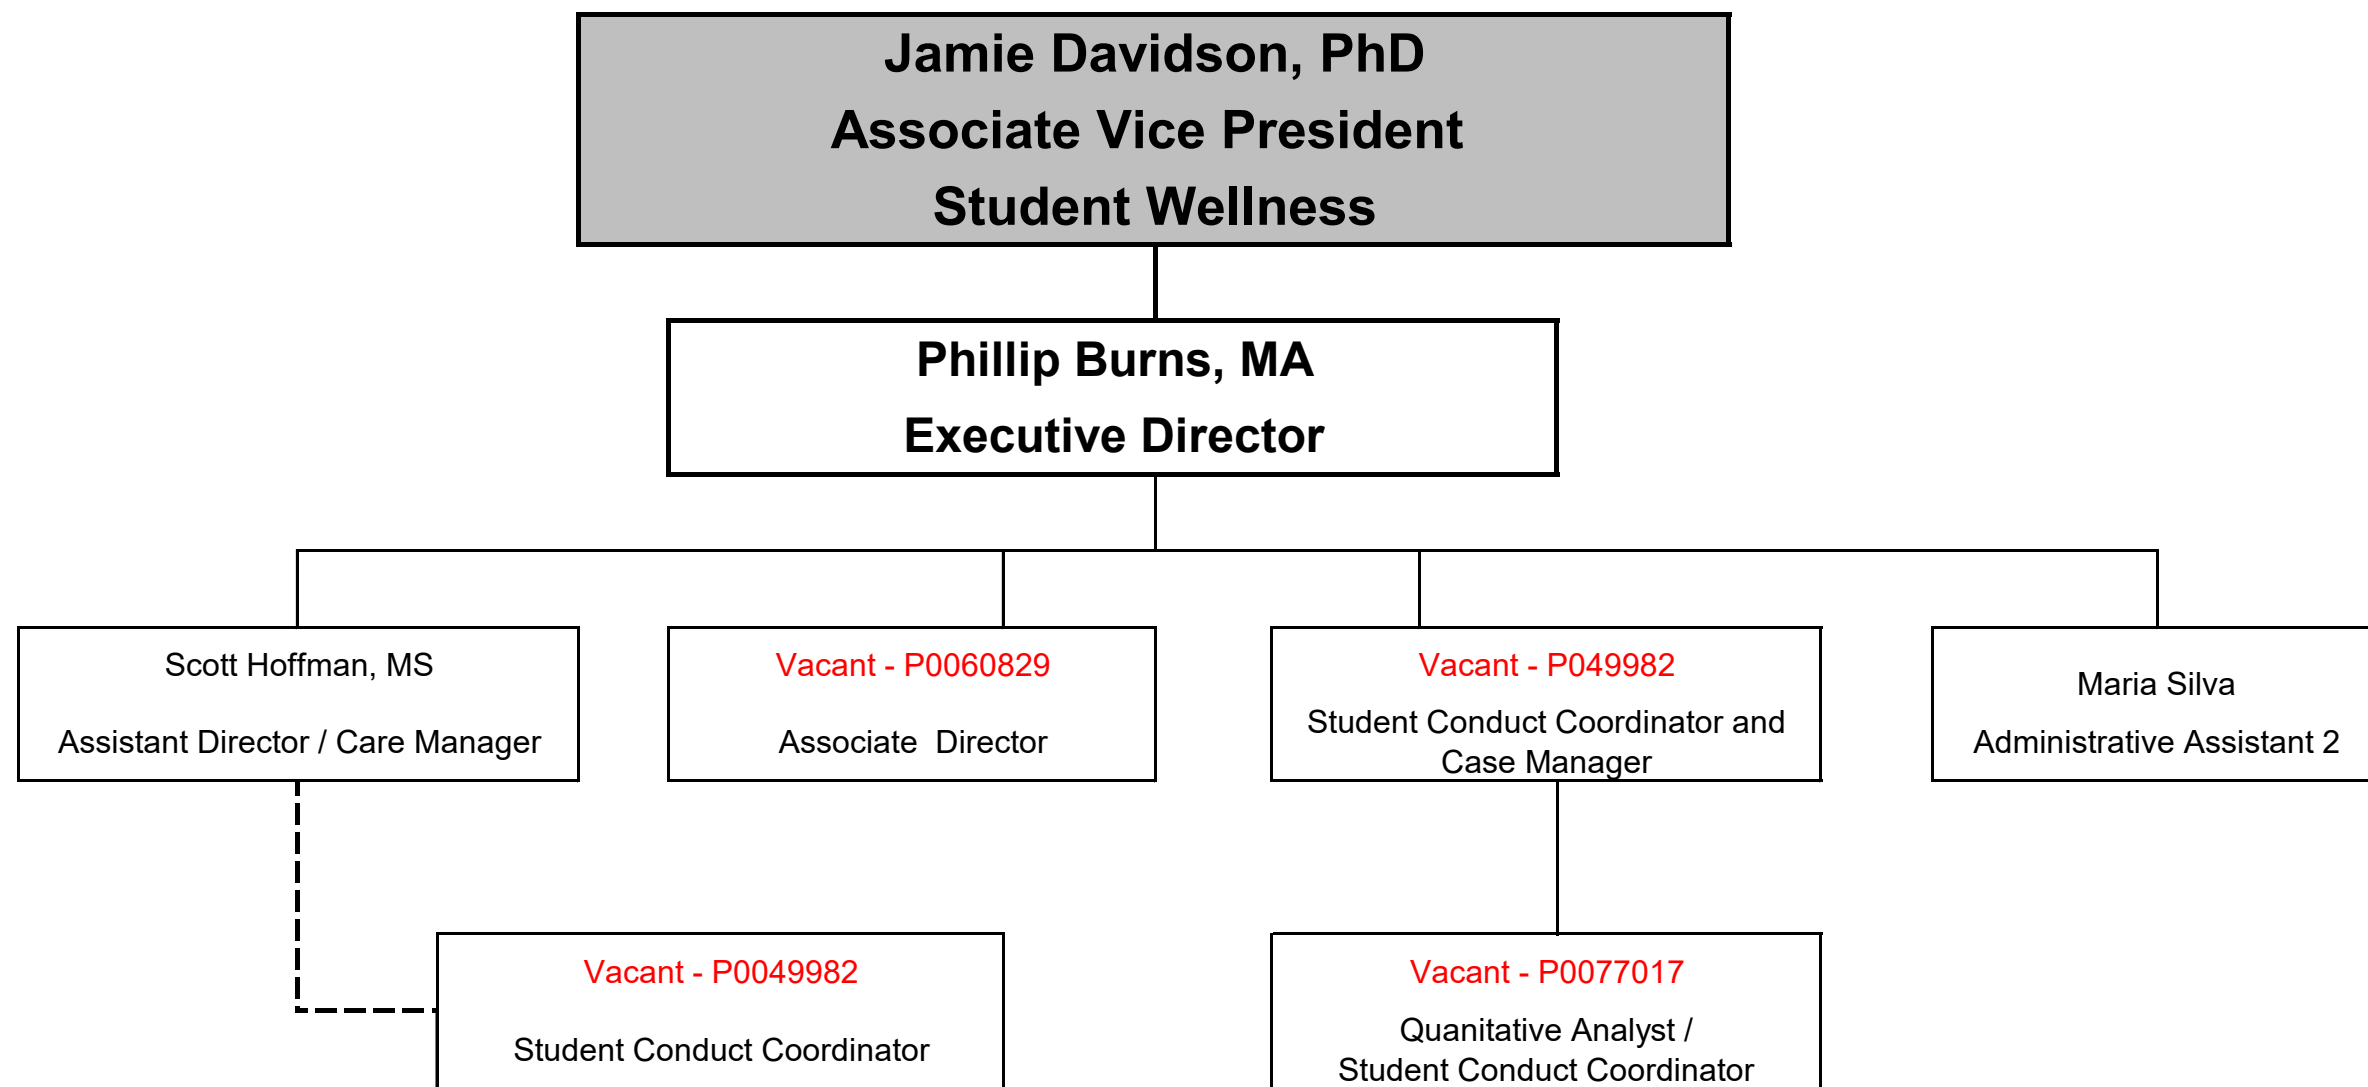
Jamie Davidson, PhD
Associate Vice President
Student Wellness

Phillip Burns, MA
Executive Director

Scott Hoffman, MS
Assistant Director / Care Manager

Vacant - P0060829
Associate Director

Vacant - P049982
Student Conduct Coordinator and Case Manager

Maria Silva
Administrative Assistant 2

Vacant - P0049982
Student Conduct Coordinator

Vacant - P0077017
Quanitative Analyst / Student Conduct Coordinator